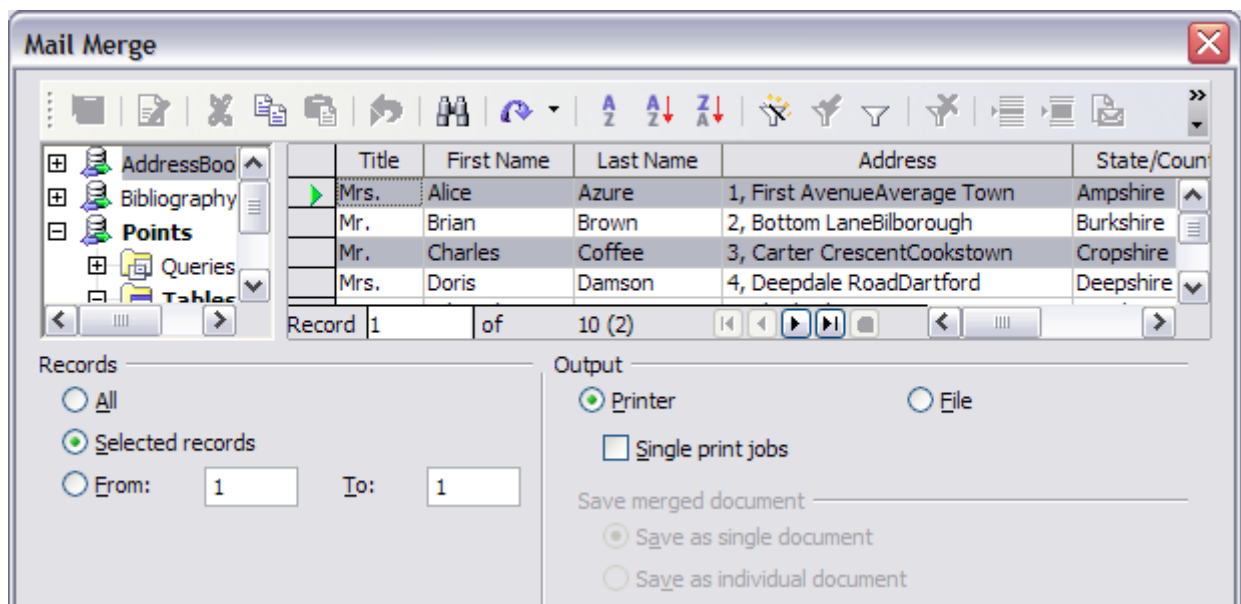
Mail Merge

AddressBoo
Bibliography
Points
Queries
Tables

| | Title | First Name | Last Name | Address | State/Coun |
|---|---|---|---|---|---|
| | Mrs. | Alice | Azure | 1, First AvenueAverage Town | Ampshire |
| | Mr. | Brian | Brown | 2, Bottom LaneBilborough | Burkshire |
| | Mr. | Charles | Coffee | 3, Carter CrescentCookstown | Cropshire |
| | Mrs. | Doris | Damson | 4, Deepdale RoadDartford | Deepshire |

Record 1 of 10 (2)

Records
All
Selected records
From: 1 To: 1

Output
Printer
File
Single print jobs
Save merged document
Save as single document
Save as individual document